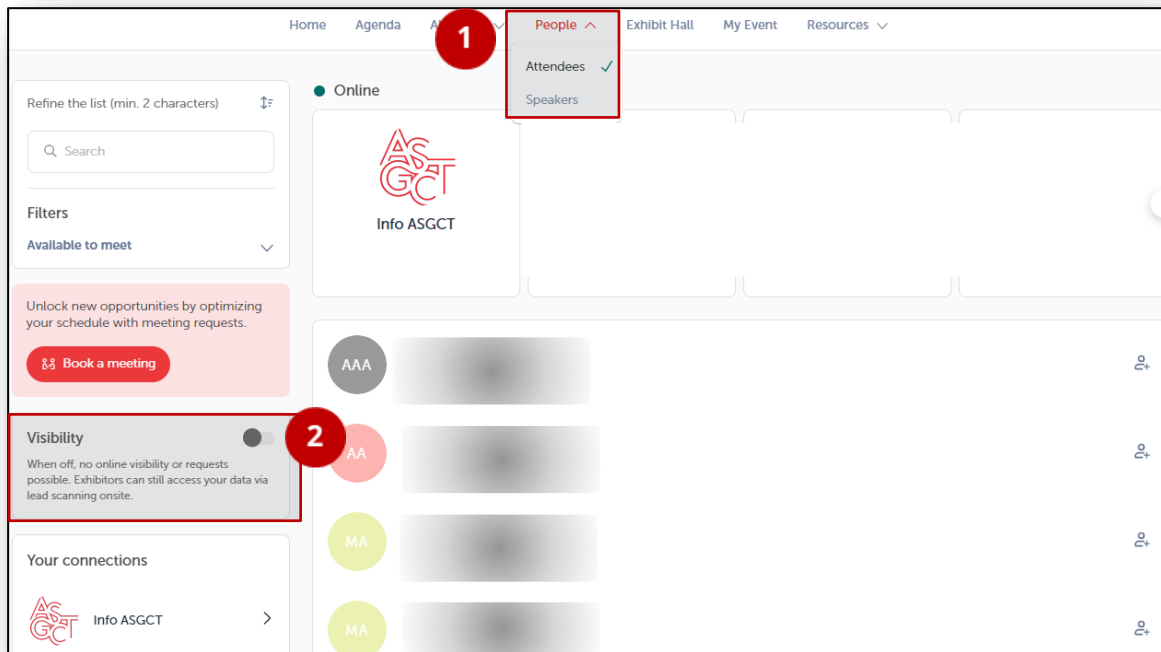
Home Agenda A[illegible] People Exhibit Hall My Event Resources

1

Attendees ✓

Speakers

Refine the list (min. 2 characters)

Search

Filters

Available to meet

Unlock new opportunities by optimizing your schedule with meeting requests.

Book a meeting

Visibility

2

When off, no online visibility or requests possible. Exhibitors can still access your data via lead scanning onsite.

Your connections

ASGCT

Info ASGCT

Online

ASGCT

Info ASGCT

AAA

AA

MA

MA